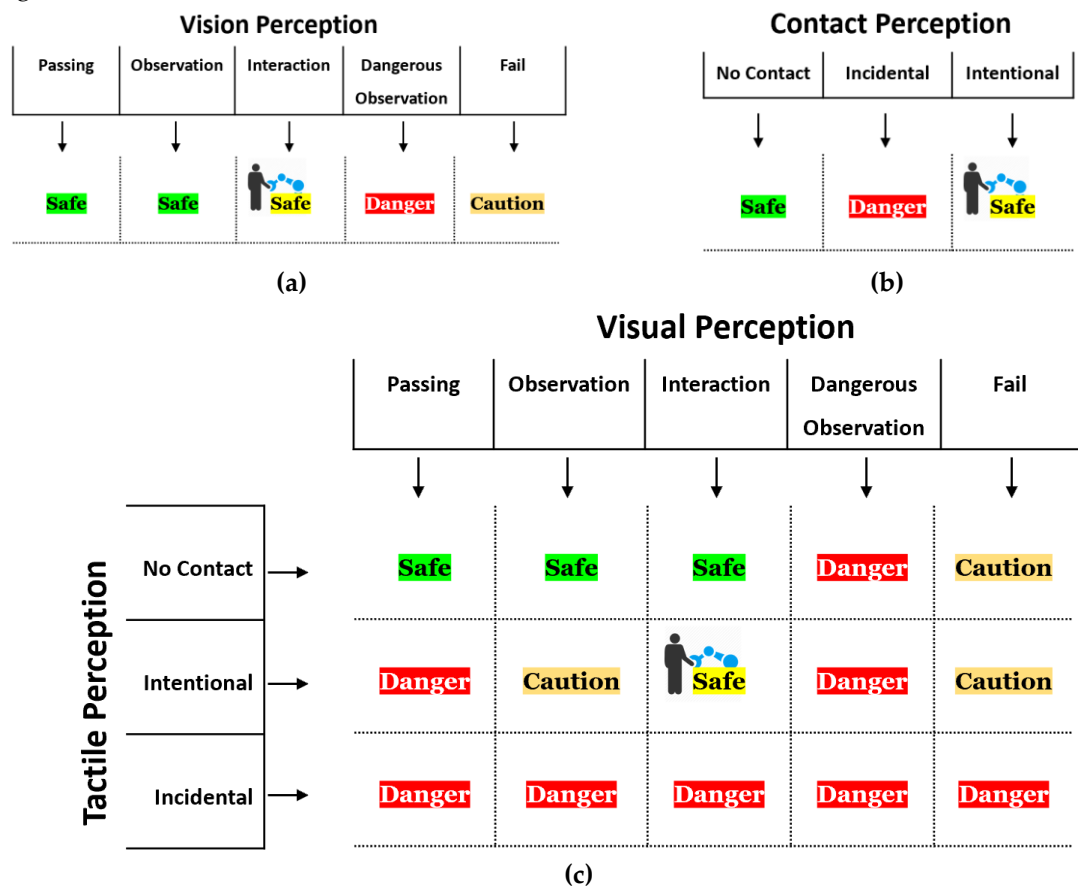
Vision Perception

| Passing | Observation | Interaction | Dangerous Observation | Fail |
|---|---|---|---|---|
| Safe | Safe | Safe | Danger | Caution |

(a)

Contact Perception

| No Contact | Incidental | Intentional |
|---|---|---|
| Safe | Danger | Safe |

(b)

Visual Perception

Tactile Perception

| | Passing | Observation | Interaction | Dangerous Observation | Fail |
|---|---|---|---|---|---|
| No Contact | Safe | Safe | Safe | Danger | Caution |
| Intentional | Danger | Caution | Safe | Danger | Caution |
| Incidental | Danger | Danger | Danger | Danger | Danger |

(c)